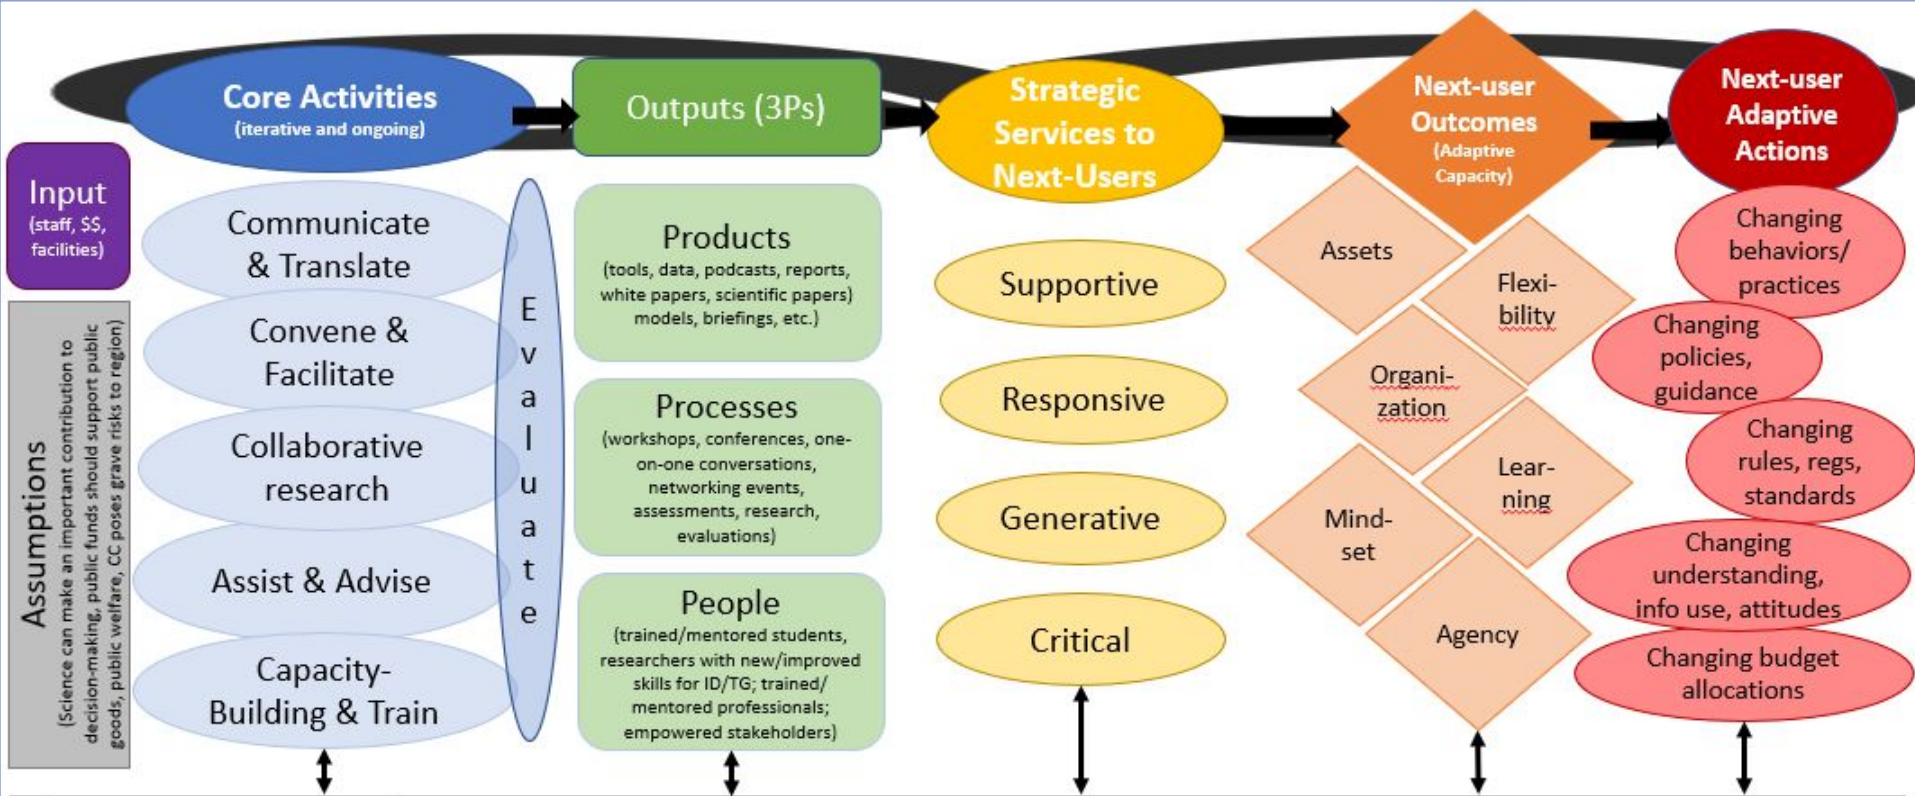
Core Activities
(iterative and ongoing)

Outputs (3Ps)

Strategic Services to Next-Users

Next-user Outcomes
(Adaptive Capacity)

Next-user Adaptive Actions

Input
(staff, $$, facilities)

Assumptions
(Science can make an important contribution to decision-making, public funds should support public goods, public welfare, CC poses grave risks to region)

Communicate & Translate

Convene & Facilitate

Collaborative research

Assist & Advise

Capacity-Building & Train

Evaluate

Products
(tools, data, podcasts, reports, white papers, scientific papers) models, briefings, etc.)

Processes
(workshops, conferences, one-on-one conversations, networking events, assessments, research, evaluations)

People
(trained/mentored students, researchers with new/improved skills for ID/TG; trained/mentored professionals; empowered stakeholders)

Supportive

Responsive

Generative

Critical

Assets

Flexibility

Organization

Learning

Mindset

Agency

Changing behaviors/ practices

Changing policies, guidance

Changing rules, regs, standards

Changing understanding, info use, attitudes

Changing budget allocations